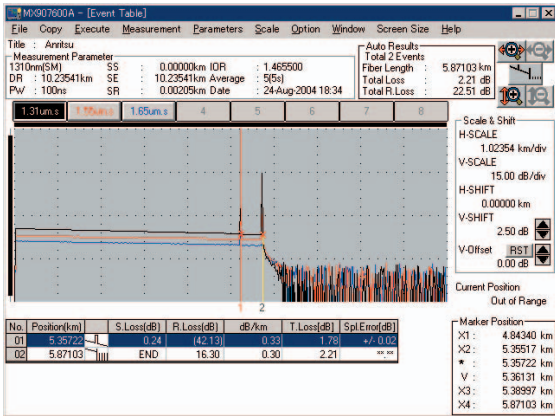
MX907600A - [Event Table]

File Copy Execute Measurement Parameters Scale Option Window Screen Size Help

Title : Anritsu

Measurement Parameter
1310nm(SM) SS : 0.00000km IOR : 1.465500
DR : 10.23541km SE : 10.23541km Average : 5(5s)
PW : 100ns SR : 0.00205km Date : 24-Aug-2004 18:34

Auto Results
Total 2 Events
Fiber Length 5.87103 km
Total Loss 2.21 dB
Total R.Loss 22.51 dB

1.31um.s 1.55um.s 1.65um.s 4 5 6 7 8

Scale & Shift
H-SCALE
1.02354 km/div
V-SCALE
15.00 dB/div
H-SHIFT
0.00000 km
V-SHIFT
2.50 dB
V-Offset RST
0.00 dB

Current Position
Out of Range

1 2

| No. | Position(km) | | S.Loss(dB) | R.Loss(dB) | dB/km | T.Loss(dB) | Spl.Error(dB) |
|---|---|---|---|---|---|---|---|
| 01 | 5.35722 | | 0.24 | (42.13) | 0.33 | 1.78 | +/- 0.02 |
| 02 | 5.87103 | | END | 16.30 | 0.30 | 2.21 | ** ** |

Marker Position
X1 : 4.84340 km
X2 : 5.35517 km
* : 5.35722 km
X3 : 5.36131 km
V : 5.38997 km
X4 : 5.87103 km